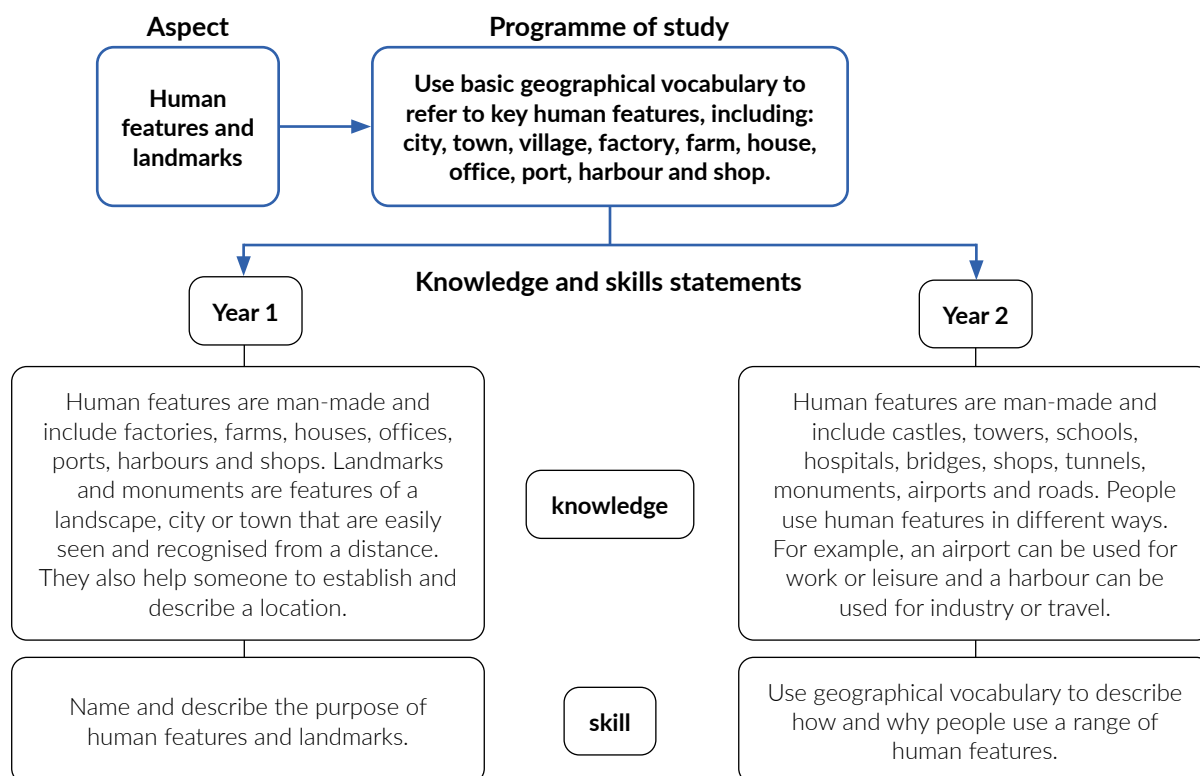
Aspect

Human features and landmarks

Programme of study

Use basic geographical vocabulary to refer to key human features, including: city, town, village, factory, farm, house, office, port, harbour and shop.

Knowledge and skills statements

Year 1

Year 2

Human features are man-made and include factories, farms, houses, offices, ports, harbours and shops. Landmarks and monuments are features of a landscape, city or town that are easily seen and recognised from a distance. They also help someone to establish and describe a location.

knowledge

Human features are man-made and include castles, towers, schools, hospitals, bridges, shops, tunnels, monuments, airports and roads. People use human features in different ways. For example, an airport can be used for work or leisure and a harbour can be used for industry or travel.

Name and describe the purpose of human features and landmarks.

skill

Use geographical vocabulary to describe how and why people use a range of human features.